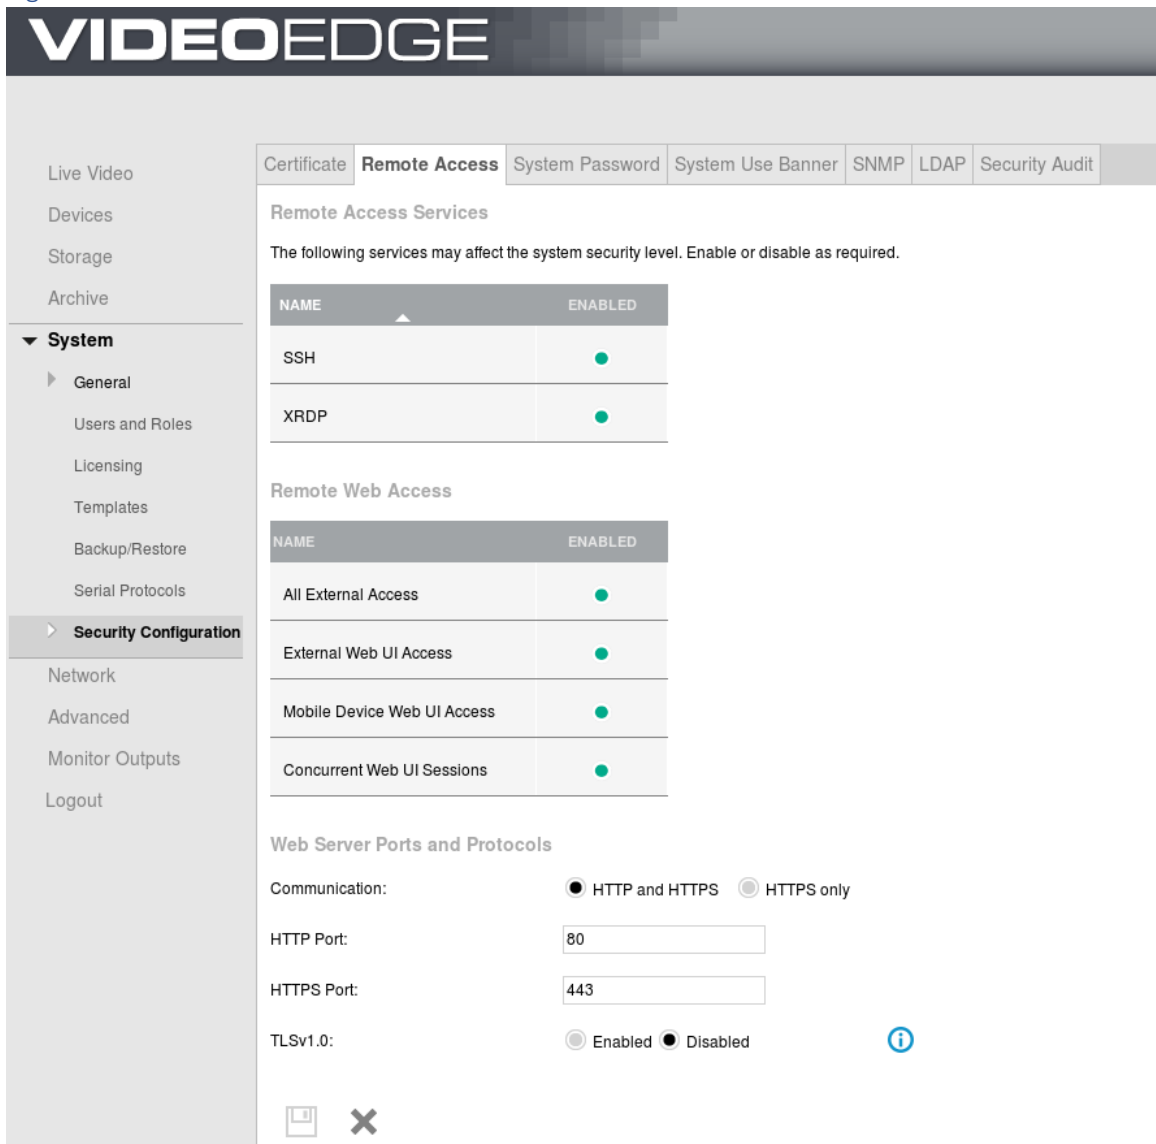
VIDEOEDGE

Live Video
Devices
Storage
Archive
System
General
Users and Roles
Licensing
Templates
Backup/Restore
Serial Protocols
Security Configuration
Network
Advanced
Monitor Outputs
Logout

Certificate | Remote Access | System Password | System Use Banner | SNMP | LDAP | Security Audit

Remote Access Services

The following services may affect the system security level. Enable or disable as required.

| NAME | ENABLED |
|---|---|
| SSH | ● |
| XRDP | ● |

Remote Web Access

| NAME | ENABLED |
|---|---|
| All External Access | ● |
| External Web UI Access | ● |
| Mobile Device Web UI Access | ● |
| Concurrent Web UI Sessions | ● |

Web Server Ports and Protocols

Communication: HTTP and HTTPS HTTPS only

HTTP Port: 80

HTTPS Port: 443

TLSv1.0: Enabled Disabled